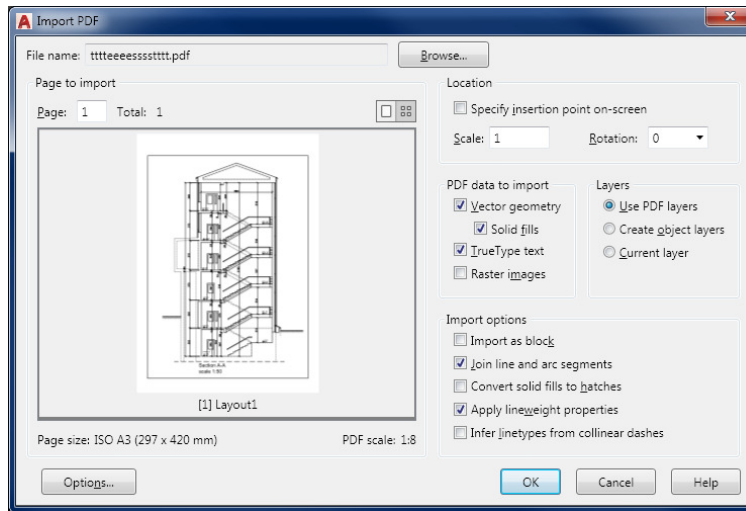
Import PDF

File name: tttteeeesssstttt.pdf

Browse...

Page to import

Page: 1 Total: 1

Section A-A
scale 1:50

[1] Layout1

Page size: ISO A3 (297 x 420 mm)

PDF scale: 1:8

Location

Specify insertion point on-screen

Scale: 1

Rotation: 0

PDF data to import

Vector geometry

Solid fills

TrueType text

Raster images

Layers

Use PDF layers

Create object layers

Current layer

Import options

Import as block

Join line and arc segments

Convert solid fills to hatches

Apply lineweight properties

Infer linetypes from collinear dashes

Options...

OK

Cancel

Help